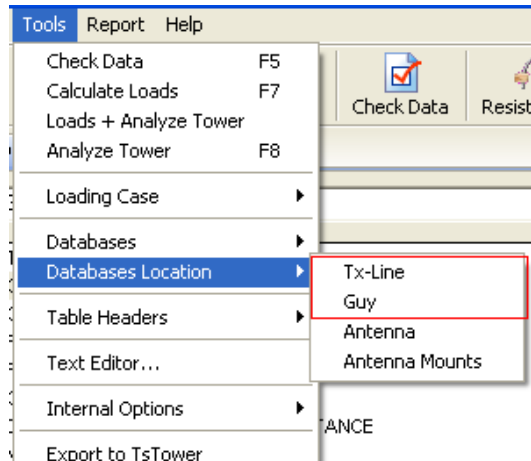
Tools Report Help

Check Data F5
Calculate Loads F7
Loads + Analyze Tower
Analyze Tower F8

Loading Case

Databases

Databases Location

Table Headers

Text Editor...

Internal Options

Export to TsTower

Tx-Line
Guy
Antenna
Antenna Mounts

Check Data
Resist

TANCE